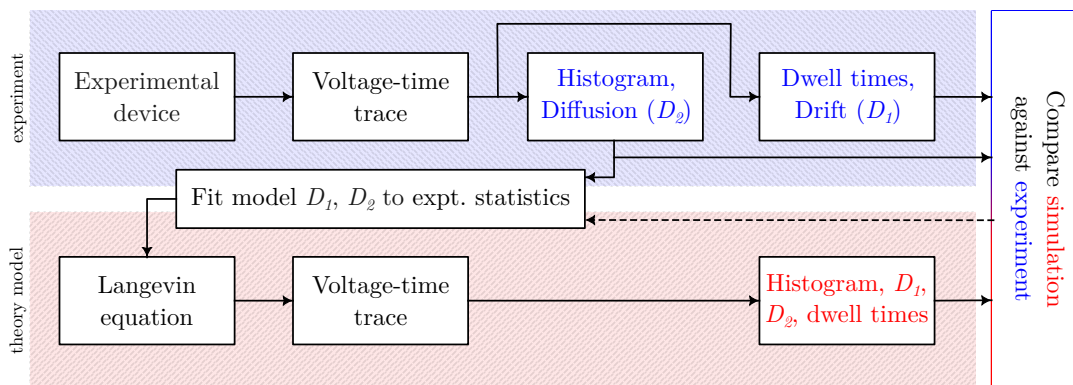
experiment

Experimental device

Voltage-time trace

Histogram, Diffusion ($D_2$)

Dwell times, Drift ($D_1$)

Fit model $D_1$, $D_2$ to expt. statistics

theory model

Langevin equation

Voltage-time trace

Histogram, $D_1$, $D_2$, dwell times

Compare simulation against experiment